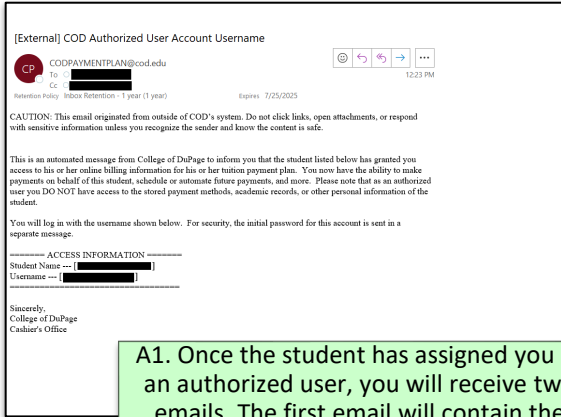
[External] COD Authorized User Account Username

CP CODPAYMENTPLAN@cod.edu
To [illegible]
Cc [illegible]

12:23 PM

Retention Policy Inbox Retention - 1 year (1 year) Expires 7/25/2025

CAUTION: This email originated from outside of COD's system. Do not click links, open attachments, or respond with sensitive information unless you recognize the sender and know the content is safe.

This is an automated message from College of DuPage to inform you that the student listed below has granted you access to his or her online billing information for his or her tuition payment plan. You now have the ability to make payments on behalf of this student, schedule or automate future payments, and more. Please note that as an authorized user you DO NOT have access to the stored payment methods, academic records, or other personal information of the student.

You will log in with the username shown below. For security, the initial password for this account is sent in a separate message.

====== ACCESS INFORMATION ======
Student Name --- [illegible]
Username --- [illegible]
================================

Sincerely,
College of DuPage
Cashier's Office

A1. Once the student has assigned you an authorized user, you will receive tw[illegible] emails. The first email will contain the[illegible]